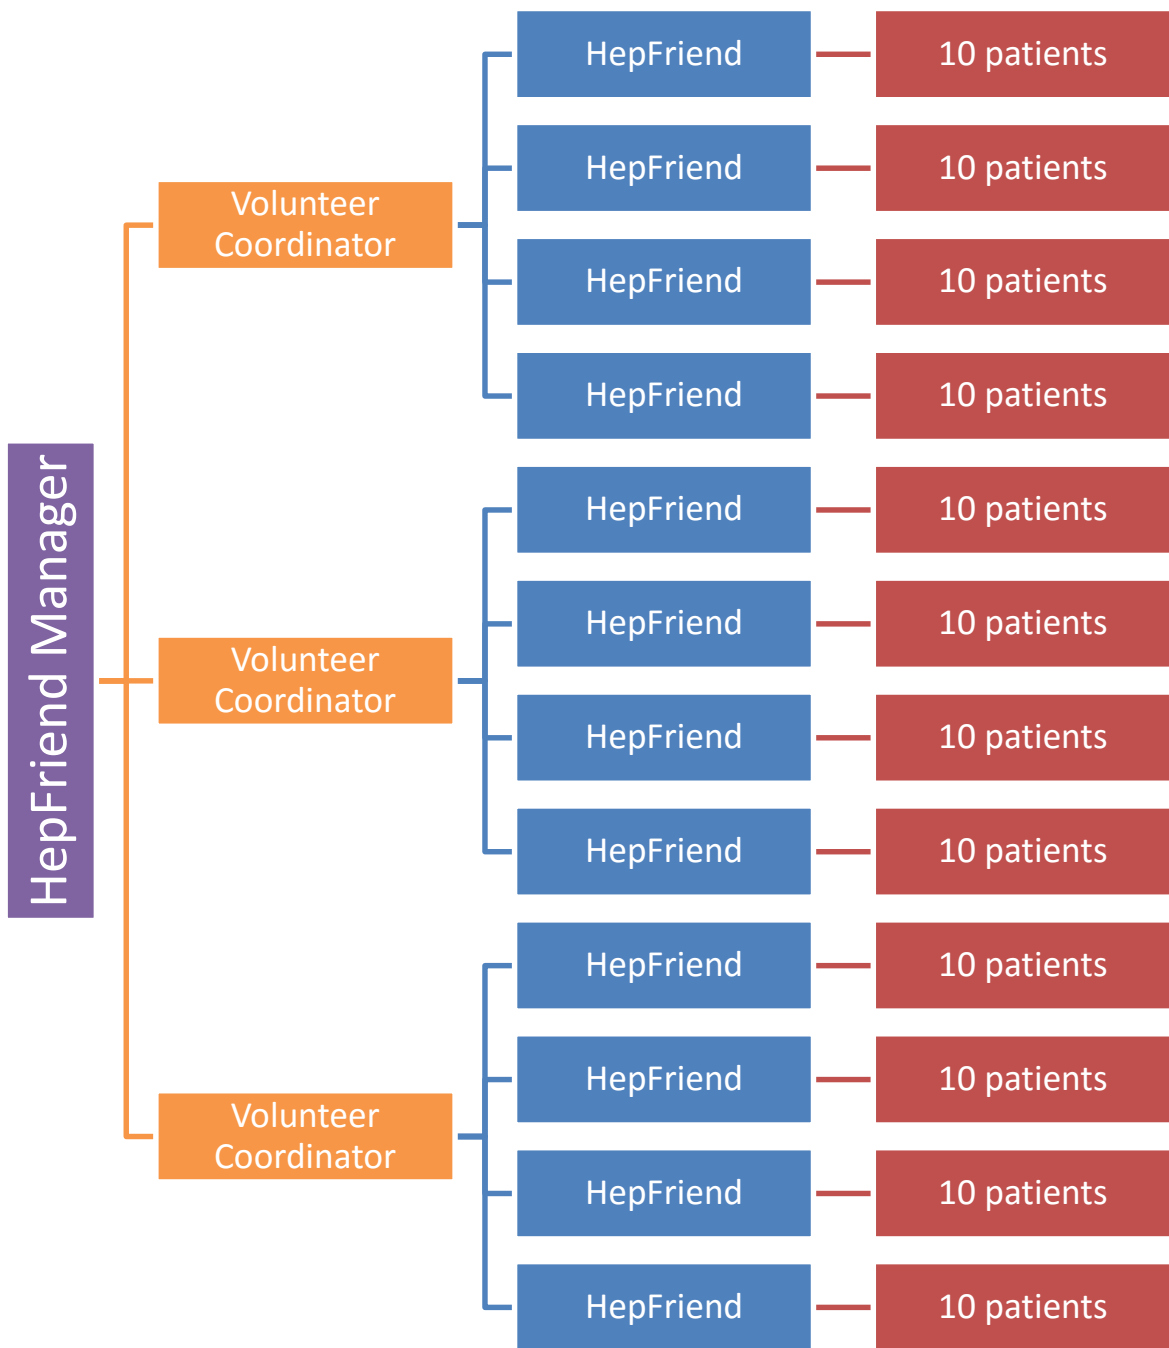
HepFriend Manager

Volunteer Coordinator

HepFriend
10 patients

HepFriend
10 patients

HepFriend
10 patients

HepFriend
10 patients

Volunteer Coordinator

HepFriend
10 patients

HepFriend
10 patients

HepFriend
10 patients

HepFriend
10 patients

Volunteer Coordinator

HepFriend
10 patients

HepFriend
10 patients

HepFriend
10 patients

HepFriend
10 patients